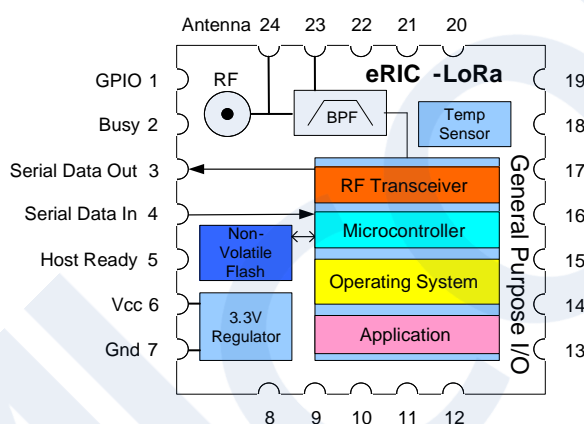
Antenna 24 23 22 21 20

GPIO 1
Busy 2
Serial Data Out 3
Serial Data In 4
Host Ready 5
Vcc 6
Gnd 7

RF

BPF

eRIC -LoRa

Temp Sensor

RF Transceiver

Microcontroller

Non-Volatile Flash

Operating System

3.3V Regulator

Application

General Purpose I/O

19
18
17
16
15
14
13

8 9 10 11 12